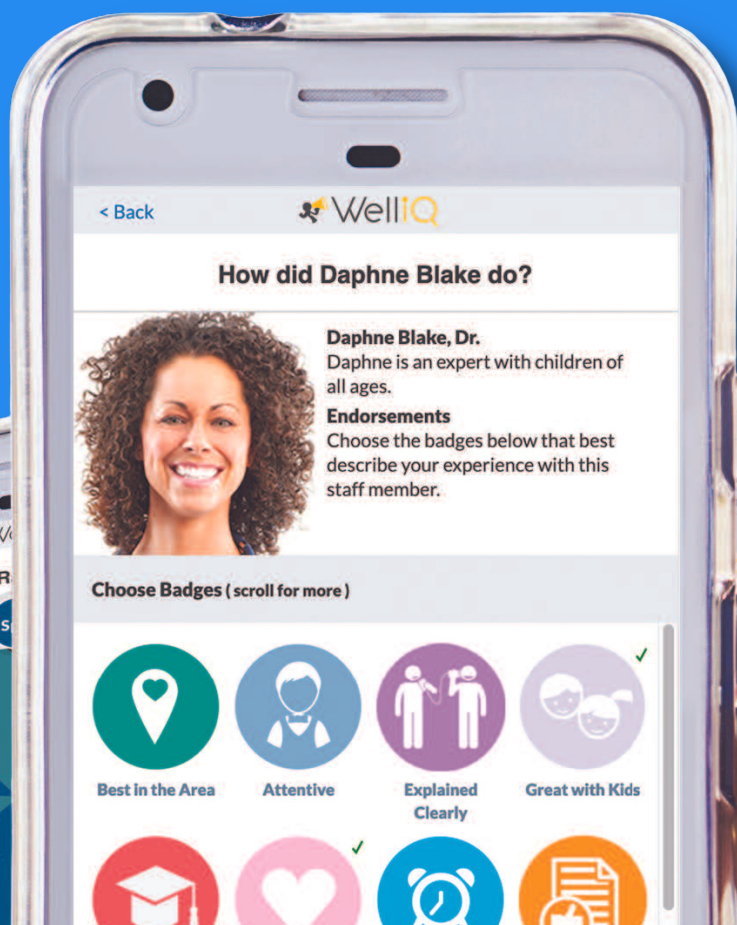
< Back

WelliQ

How did Daphne Blake do?

Daphne Blake, Dr.
Daphne is an expert with children of all ages.

Endorsements
Choose the badges below that best describe your experience with this staff member.

Choose Badges ( scroll for more )

Best in the Area

Attentive

Explained Clearly

Great with Kids